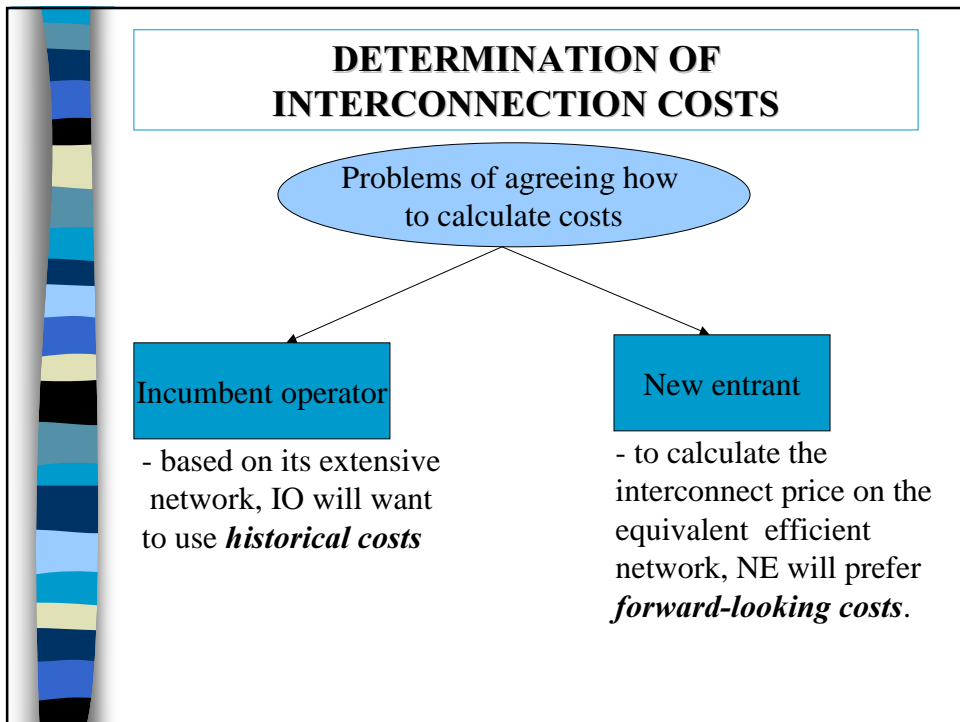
DETERMINATION OF INTERCONNECTION COSTS

Problems of agreeing how to calculate costs

Incumbent operator

- based on its extensive network, IO will want to use ***historical costs***

New entrant

- to calculate the interconnect price on the equivalent efficient network, NE will prefer ***forward-looking costs***.